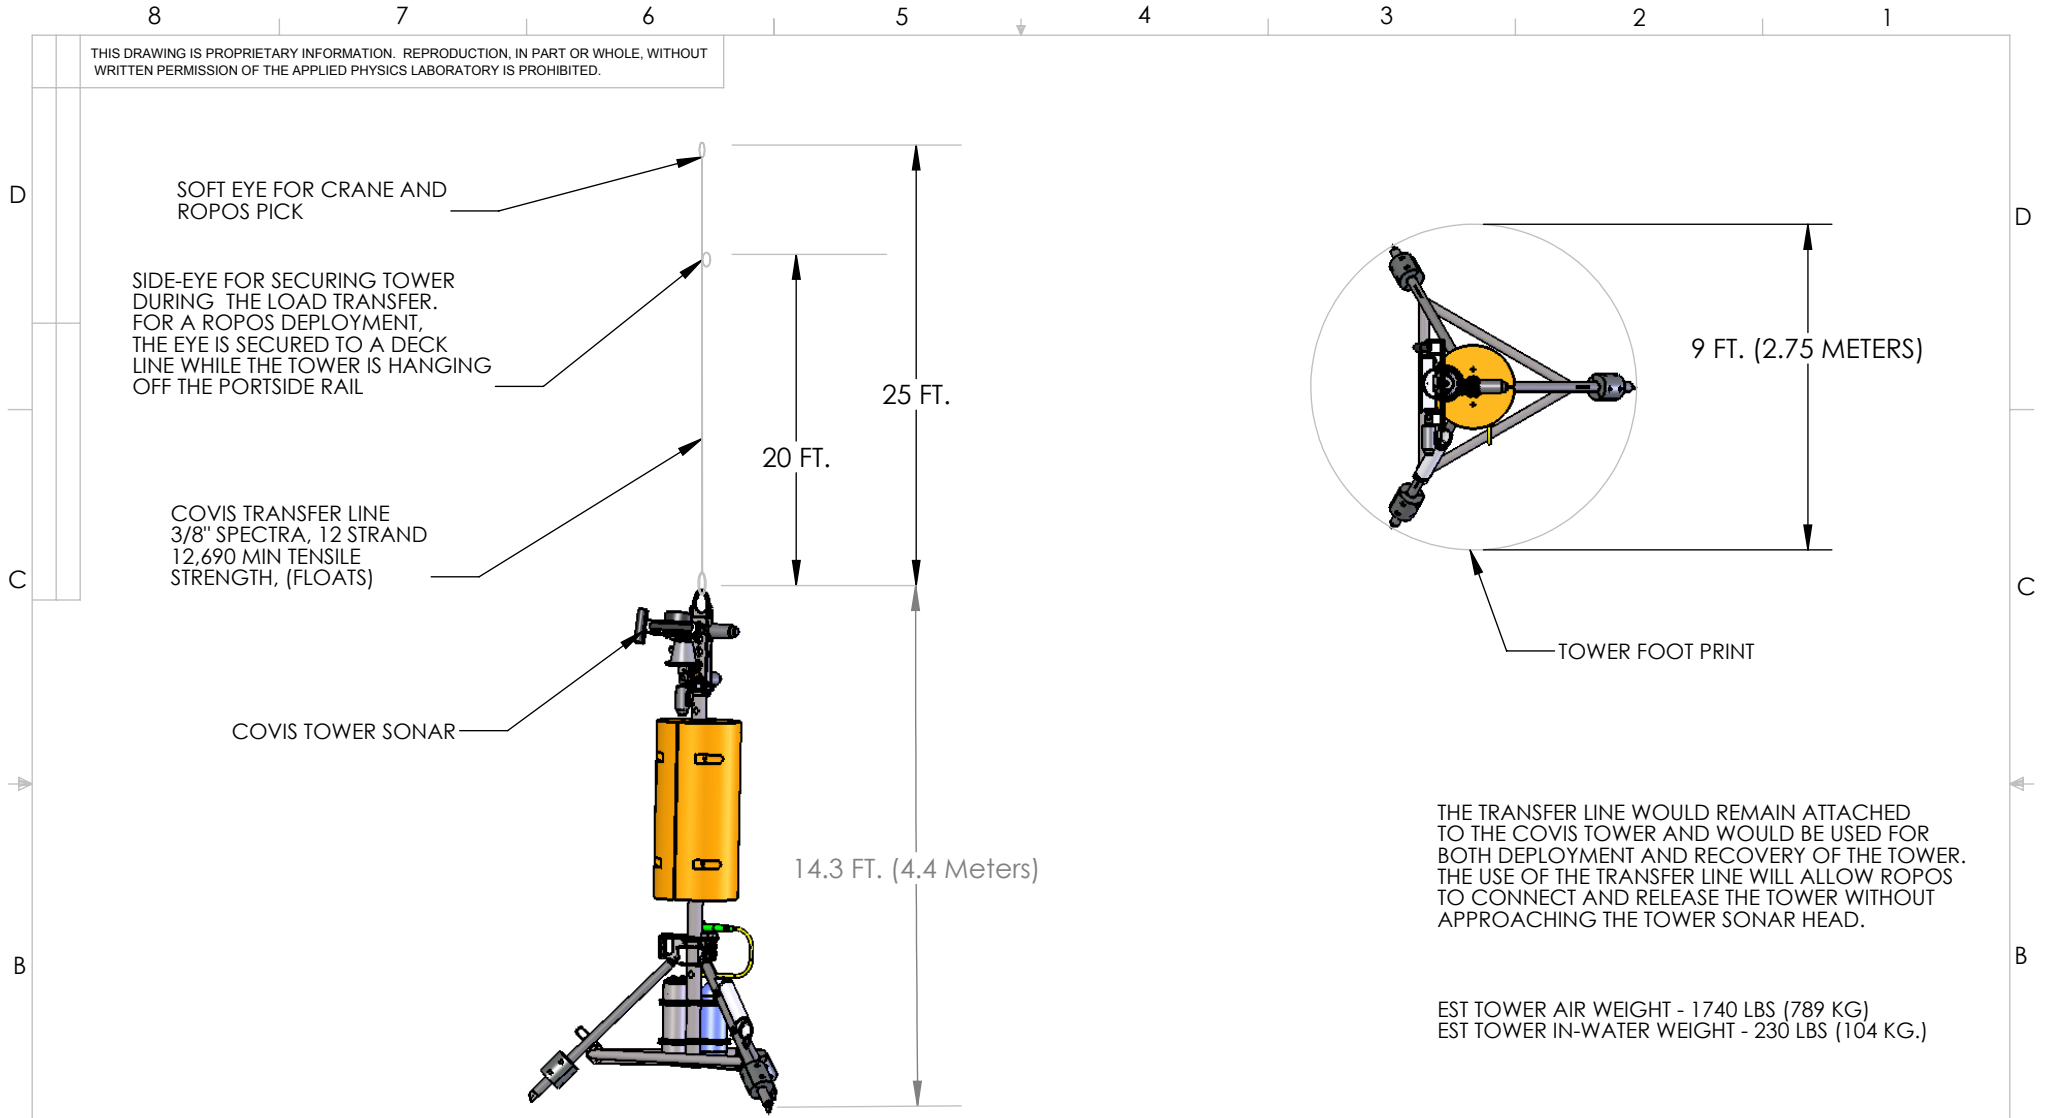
8 7 6 5 4 3 2 1

THIS DRAWING IS PROPRIETARY INFORMATION. REPRODUCTION, IN PART OR WHOLE, WITHOUT WRITTEN PERMISSION OF THE APPLIED PHYSICS LABORATORY IS PROHIBITED.

D

SOFT EYE FOR CRANE AND ROPOS PICK

SIDE-EYE FOR SECURING TOWER DURING THE LOAD TRANSFER. FOR A ROPOS DEPLOYMENT, THE EYE IS SECURED TO A DECK LINE WHILE THE TOWER IS HANGING OFF THE PORTSIDE RAIL

25 FT.

20 FT.

COVIS TRANSFER LINE 3/8" SPECTRA, 12 STRAND 12,690 MIN TENSILE STRENGTH, (FLOATS)

C

COVIS TOWER SONAR

14.3 FT. (4.4 Meters)

B

D

9 FT. (2.75 METERS)

C

TOWER FOOT PRINT

THE TRANSFER LINE WOULD REMAIN ATTACHED TO THE COVIS TOWER AND WOULD BE USED FOR BOTH DEPLOYMENT AND RECOVERY OF THE TOWER. THE USE OF THE TRANSFER LINE WILL ALLOW ROPOS TO CONNECT AND RELEASE THE TOWER WITHOUT APPROACHING THE TOWER SONAR HEAD.

B

EST TOWER AIR WEIGHT - 1740 LBS (789 KG)
EST TOWER IN-WATER WEIGHT - 230 LBS (104 KG.)